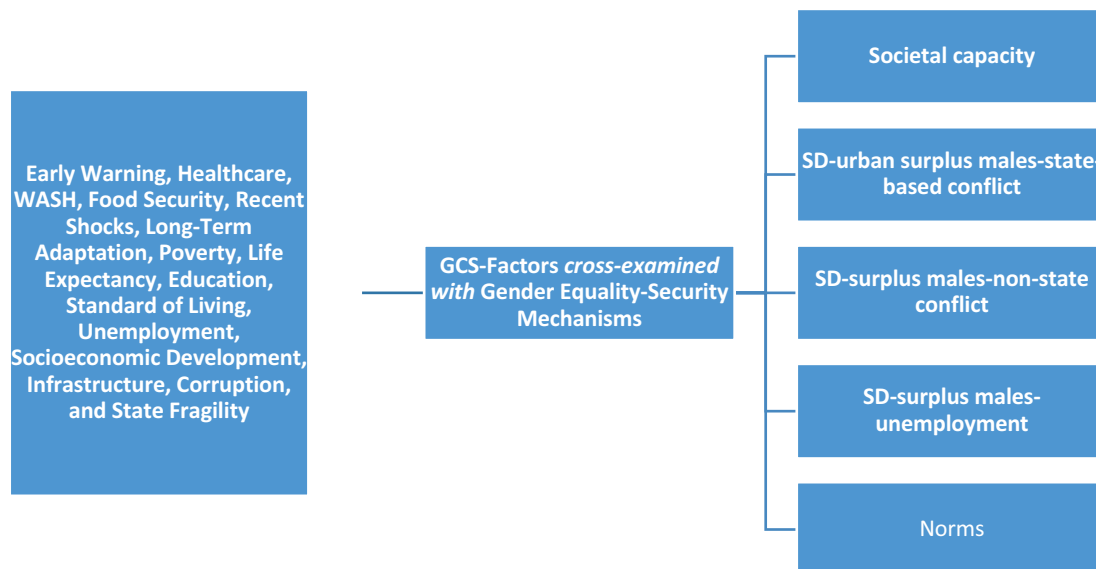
Early Warning, Healthcare, WASH, Food Security, Recent Shocks, Long-Term Adaptation, Poverty, Life Expectancy, Education, Standard of Living, Unemployment, Socioeconomic Development, Infrastructure, Corruption, and State Fragility

GCS-Factors *cross-examined with* Gender Equality-Security Mechanisms

Societal capacity

SD-urban surplus males-state-based conflict

SD-surplus males-non-state conflict

SD-surplus males-unemployment

Norms